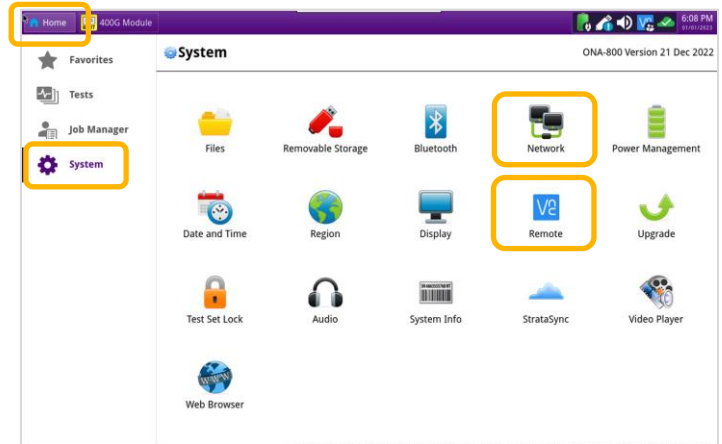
Home 400G Module

6:08 PM 01/01/2023

Favorites

Tests

Job Manager

System

System

ONA-800 Version 21 Dec 2022

Files

Removable Storage

Bluetooth

Network

Power Management

Date and Time

Region

Display

Remote

Upgrade

Test Set Lock

Audio

System Info

StrataSync

Video Player

Web Browser